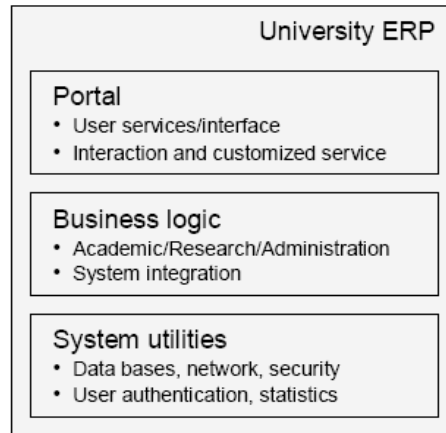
University ERP

Portal
• User services/interface
• Interaction and customized service

Business logic
• Academic/Research/Administration
• System integration

System utilities
• Data bases, network, security
• User authentication, statistics